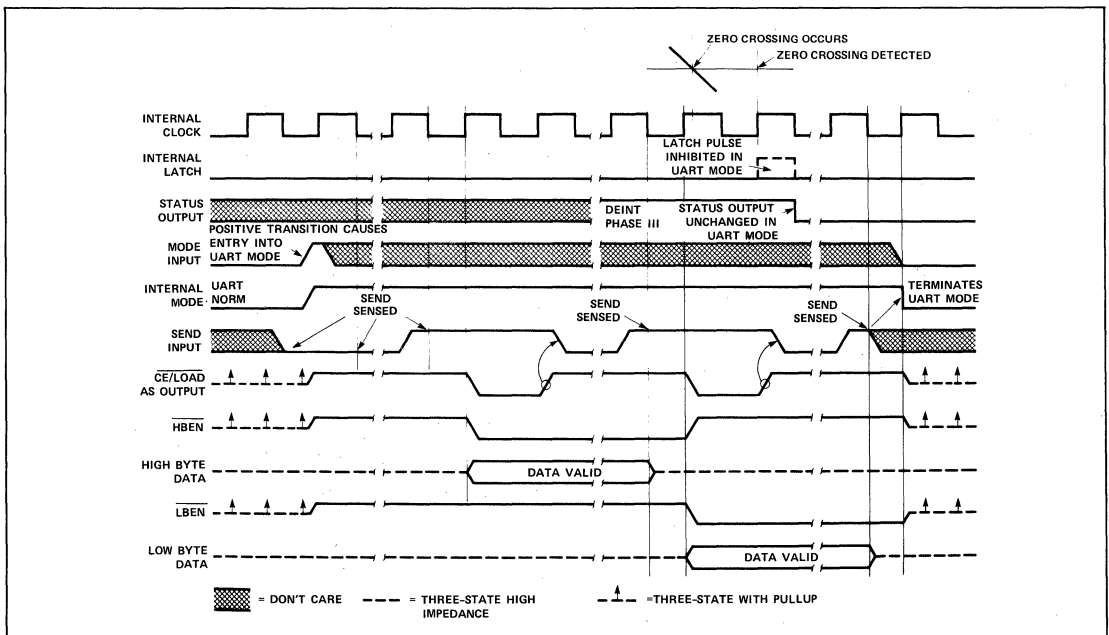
ZERO CROSSING OCCURS
ZERO CROSSING DETECTED

INTERNAL CLOCK

INTERNAL LATCH

LATCH PULSE INHIBITED IN UART MODE

STATUS OUTPUT

DEINT PHASE III

STATUS OUTPUT UNCHANGED IN UART MODE

POSITIVE TRANSITION CAUSES ENTRY INTO UART MODE

MODE INPUT

INTERNAL MODE

UART
NORM

TERMINATES UART MODE

SEND SENSED

SEND SENSED

SEND SENSED

SEND INPUT

$\overline{CE/LOAD}$ AS OUTPUT

$\overline{HBEN}$

HIGH BYTE DATA

DATA VALID

$\overline{LBEN}$

LOW BYTE DATA

DATA VALID

= DON'T CARE
= THREE-STATE HIGH IMPEDANCE
=THREE-STATE WITH PULLUP